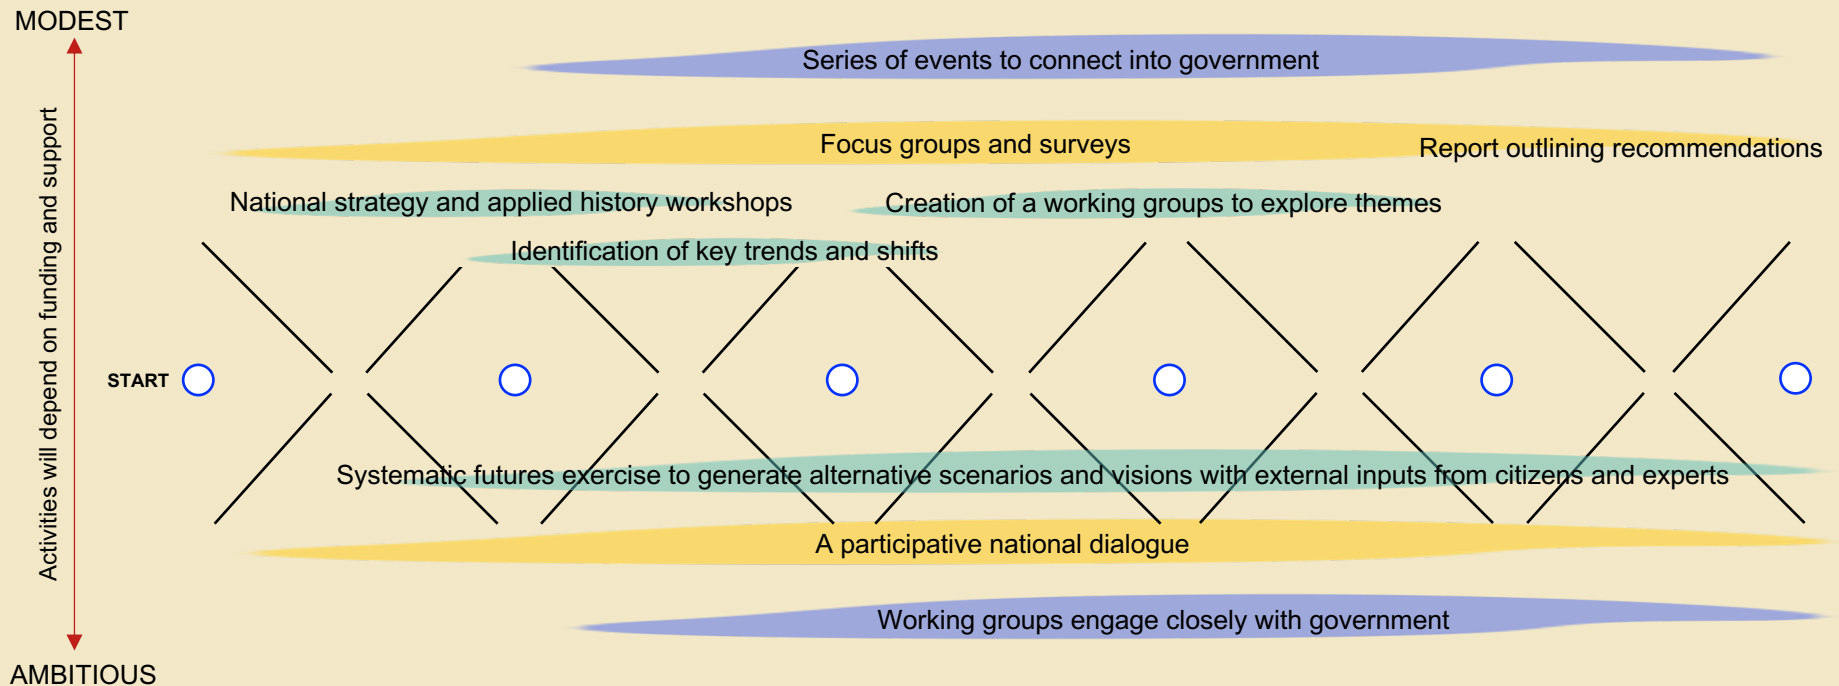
MODEST

Activities will depend on funding and support

Series of events to connect into government

Focus groups and surveys

Report outlining recommendations

National strategy and applied history workshops

Creation of a working groups to explore themes

Identification of key trends and shifts

START

Systematic futures exercise to generate alternative scenarios and visions with external inputs from citizens and experts

A participative national dialogue

Working groups engage closely with government

AMBITIOUS